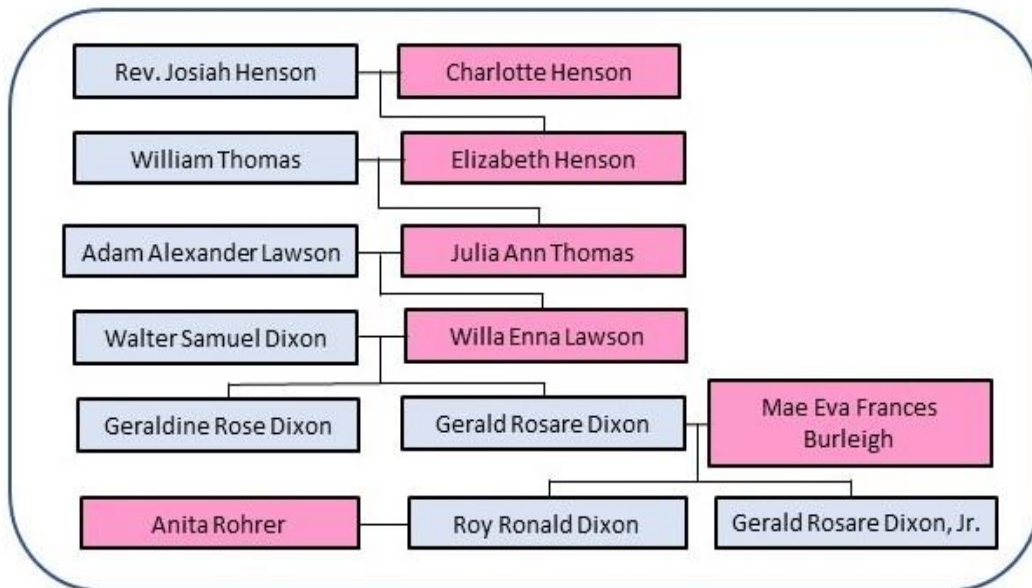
Rev. Josiah Henson

Charlotte Henson

William Thomas

Elizabeth Henson

Adam Alexander Lawson

Julia Ann Thomas

Walter Samuel Dixon

Willa Enna Lawson

Geraldine Rose Dixon

Gerald Rosare Dixon

Mae Eva Frances Burleigh

Anita Rohrer

Roy Ronald Dixon

Gerald Rosare Dixon, Jr.